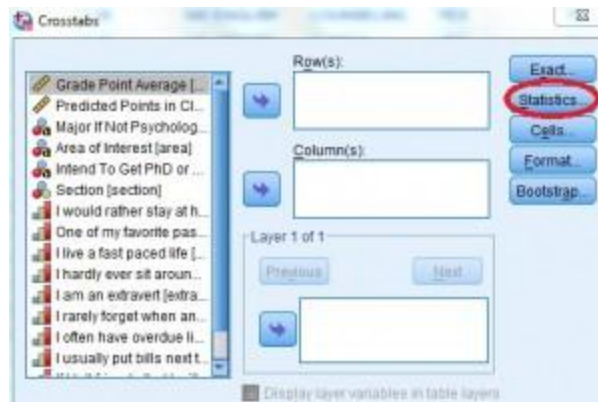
Crosstabs

Grade Point Average [...
Predicted Points in Cl...
Major If Not Psycholog...
Area of Interest [area]
Intend To Get PhD or ...
Section [section]
I would rather stay at h...
One of my favorite pas...
I live a fast paced life [...
I hardly ever sit aroun...
I am an extravert [extra...
I rarely forget when an...
I often have overdue li...
I usually put bills next t...
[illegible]

Row(s):

Column(s):

Layer 1 of 1

Previous

Next

Display layer variables in table layers

Exact...

Statistics...

Cells...

Format...

Bootstrap...